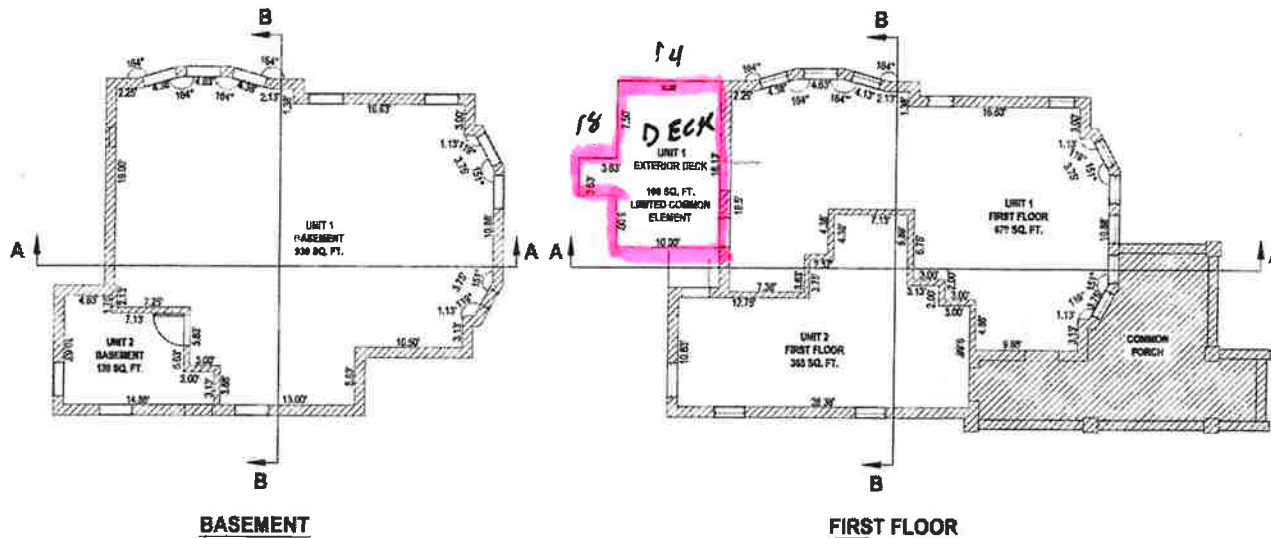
B

164°
164°
2.25'
4.38'
4.63'
4.38'
164°
164°
2.13'
10.63'
3.00'
19.00'
1.13'
135°
3.75'
151°
UNIT 1
BASEMENT
530 SQ. FT.
10.88'
A
A
3.75'
151°
4.63'
2.25'
1.13'
135°
7.13'
3.63'
3.13'
UNIT 2
BASEMENT
130 SQ. FT.
5.02'
3.00'
3.00'
3.17'
10.50'
5.57'
14.88'
13.00'
B
BASEMENT

14
18
DECK
7.50'
UNIT 1
EXTERIOR DECK
3.63'
100 SQ. FT.
LIMITED COMMON
ELEMENT
10.00'
18.17'
B
164°
164°
2.25'
4.38'
4.63'
4.13'
2.17'
164°
164°
10.63'
3.00'
1.13'
135°
151°
UNIT 1
FIRST FLOOR
677 SQ. FT.
7.13'
10.88'
A
A
7.36'
12.75'
3.00'
2.00'
3.00'
151°
1.13'
135°
UNIT 2
FIRST FLOOR
353 SQ. FT.
9.88'
COMMON
PORCH
10.63'
28.38'
B
FIRST FLOOR